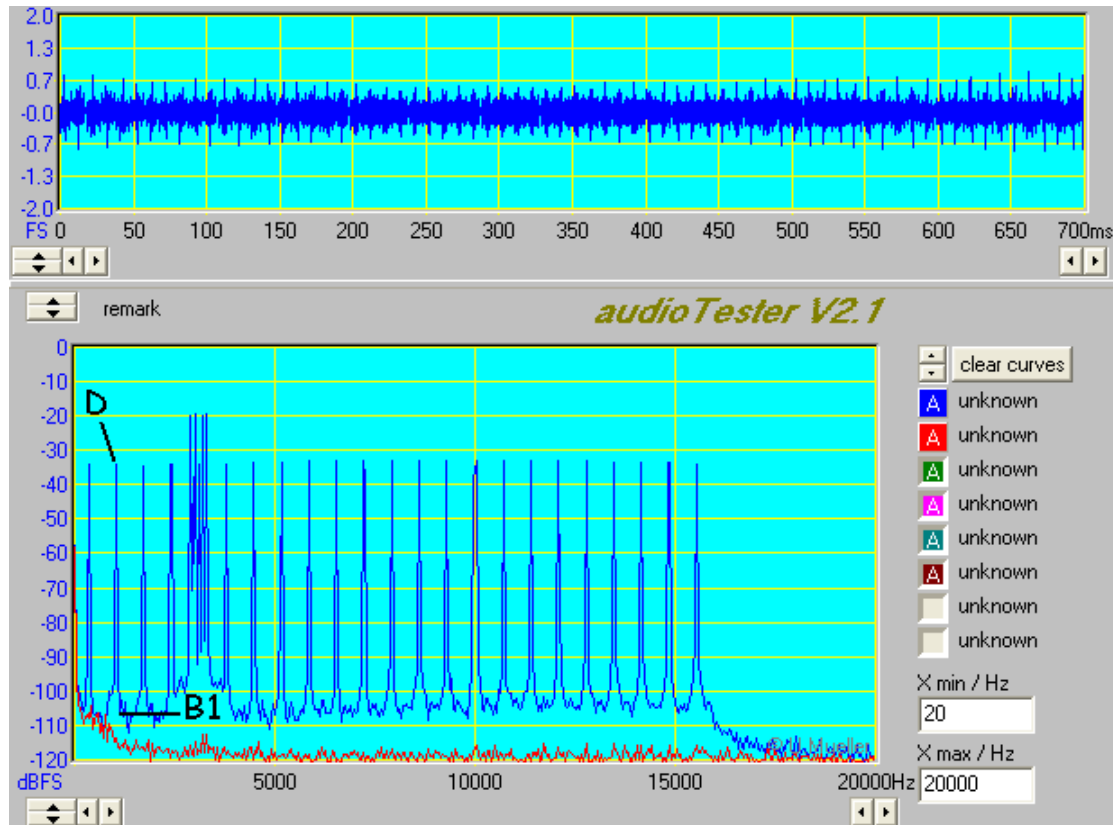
2.0
1.3
0.7
-0.0
-0.7
-1.3
-2.0
FS 0 50 100 150 200 250 300 350 400 450 500 550 600 650 700ms

remark

audioTester V2.1

0
-10
-20
-30
-40
-50
-60
-70
-80
-90
-100
-110
-120
dBFS 5000 10000 15000 20000Hz

D
B1
©U.Mueller

clear curves
A unknown
A unknown
A unknown
A unknown
A unknown
A unknown
unknown
unknown
X min / Hz
20
X max / Hz
20000